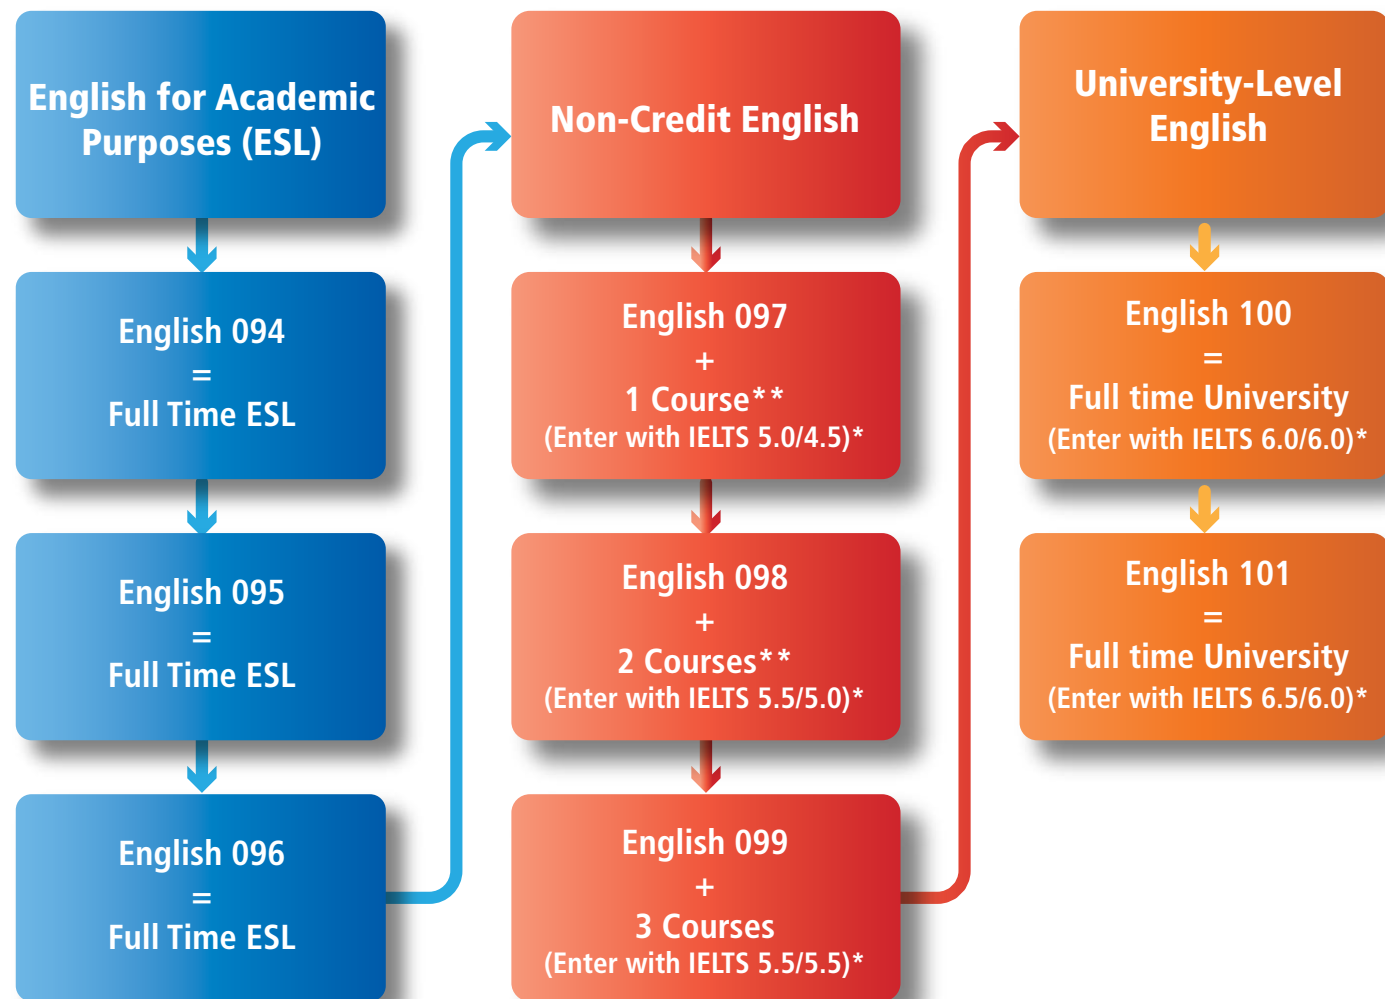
English for Academic Purposes (ESL)

English 094
=
Full Time ESL

English 095
=
Full Time ESL

English 096
=
Full Time ESL

Non-Credit English

English 097
+
1 Course**
(Enter with IELTS 5.0/4.5)*

English 098
+
2 Courses**
(Enter with IELTS 5.5/5.0)*

English 099
+
3 Courses
(Enter with IELTS 5.5/5.5)*

University-Level English

English 100
=
Full time University
(Enter with IELTS 6.0/6.0)*

English 101
=
Full time University
(Enter with IELTS 6.5/6.0)*